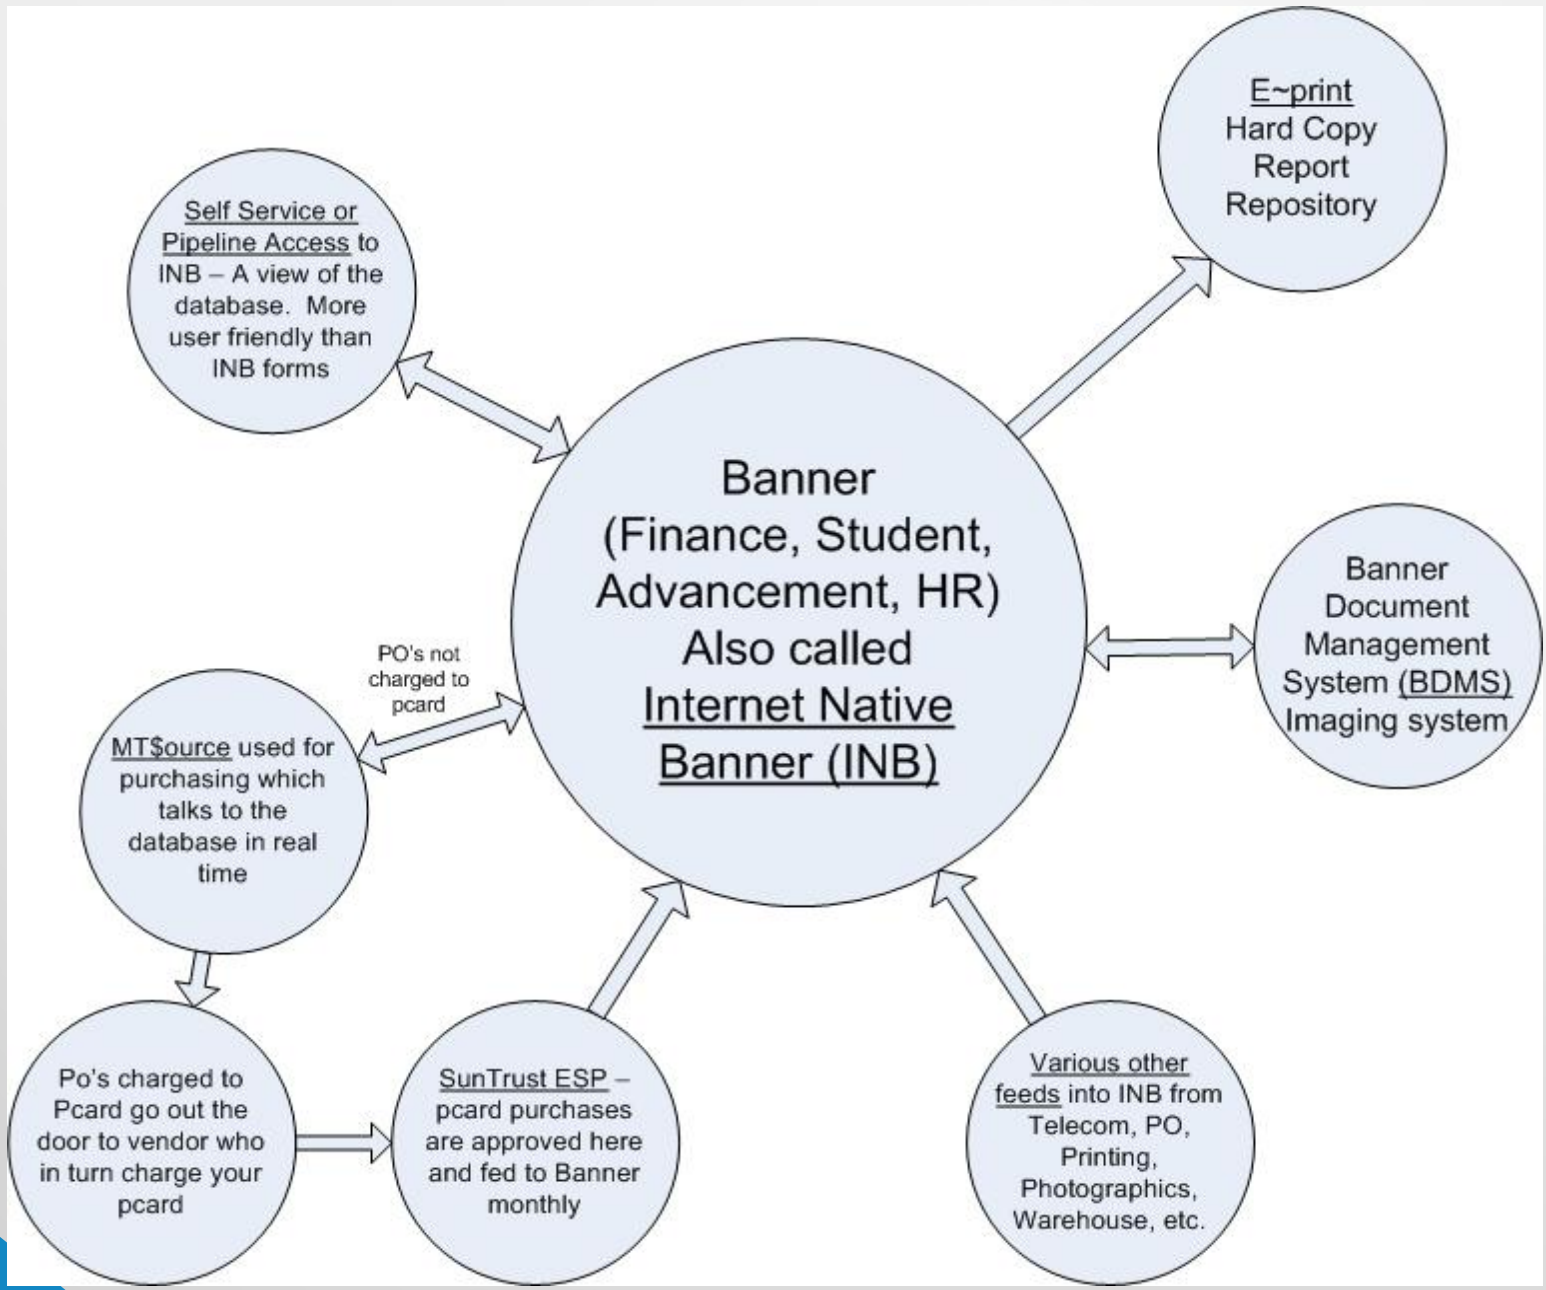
E~print Hard Copy Report Repository

Self Service or Pipeline Access to INB – A view of the database. More user friendly than INB forms

Banner (Finance, Student, Advancement, HR) Also called Internet Native Banner (INB)

Banner Document Management System (BDMS) Imaging system

PO's not charged to pcard

MT$ource used for purchasing which talks to the database in real time

Po's charged to Pcard go out the door to vendor who in turn charge your pcard

SunTrust ESP – pcard purchases are approved here and fed to Banner monthly

Various other feeds into INB from Telecom, PO, Printing, Photographics, Warehouse, etc.